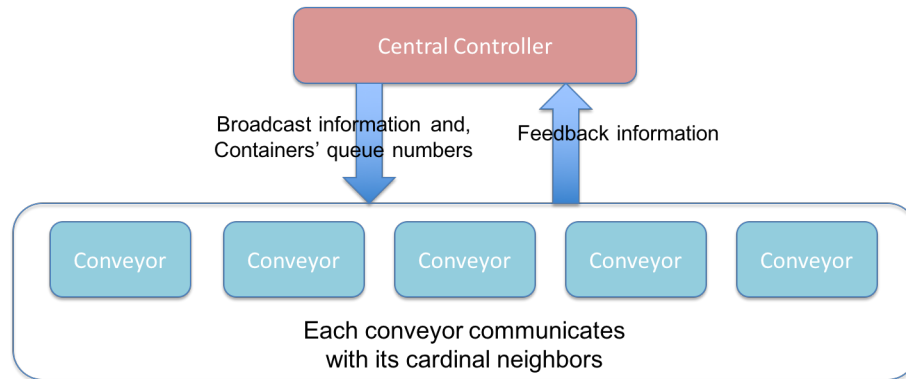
Central Controller

Broadcast information and, Containers' queue numbers

Feedback information

Conveyor

Conveyor

Conveyor

Conveyor

Conveyor

Each conveyor communicates with its cardinal neighbors